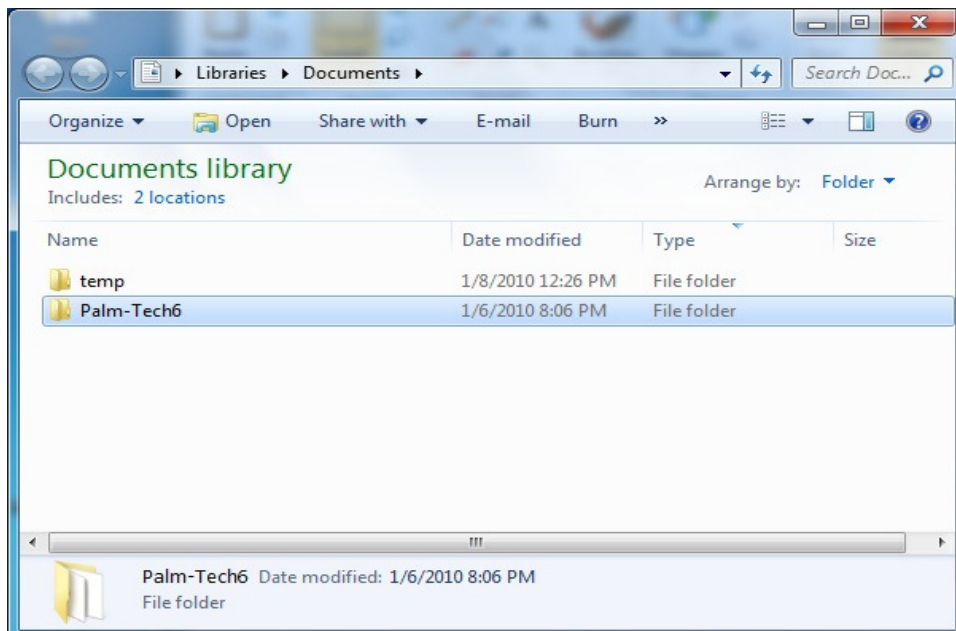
▸ Libraries ▸ Documents ▸

Search Doc...

Organize ▾ Open Share with ▾ E-mail Burn »

Documents library
Includes: 2 locations

Arrange by: Folder ▾

| Name | Date modified | Type | Size |
|---|---|---|---|
| temp | 1/8/2010 12:26 PM | File folder | |
| Palm-Tech6 | 1/6/2010 8:06 PM | File folder | |

Palm-Tech6 Date modified: 1/6/2010 8:06 PM
File folder